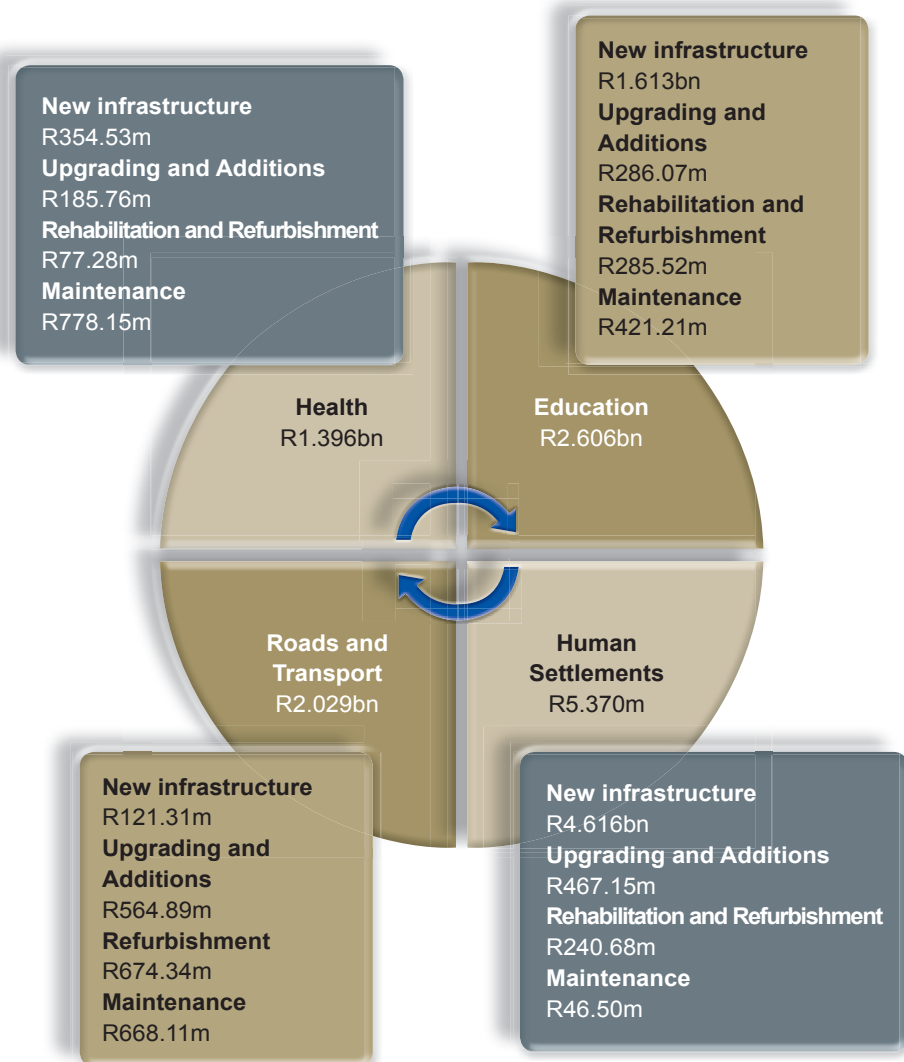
New infrastructure
R354.53m
Upgrading and Additions
R185.76m
Rehabilitation and Refurbishment
R77.28m
Maintenance
R778.15m

New infrastructure
R1.613bn
Upgrading and Additions
R286.07m
Rehabilitation and Refurbishment
R285.52m
Maintenance
R421.21m

Health
R1.396bn

Education
R2.606bn

Roads and Transport
R2.029bn

Human Settlements
R5.370m

New infrastructure
R121.31m
Upgrading and Additions
R564.89m
Refurbishment
R674.34m
Maintenance
R668.11m

New infrastructure
R4.616bn
Upgrading and Additions
R467.15m
Rehabilitation and Refurbishment
R240.68m
Maintenance
R46.50m